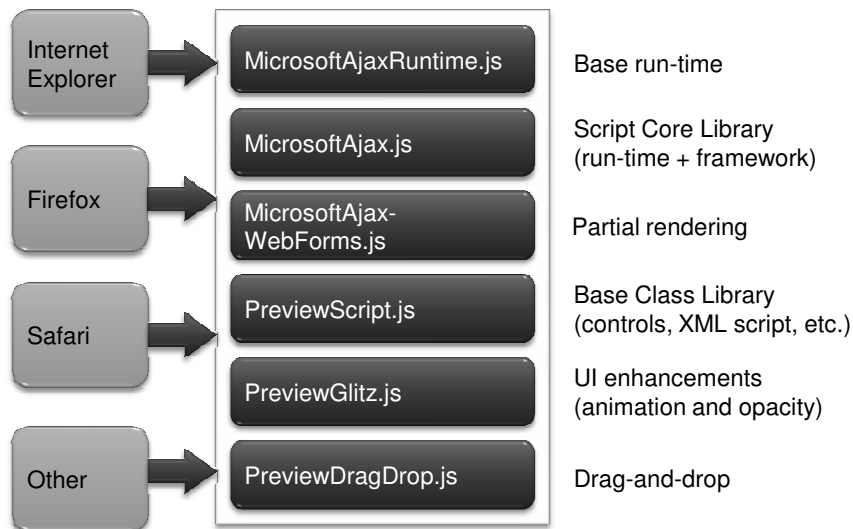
Internet Explorer

Firefox

Safari

Other

MicrosoftAjaxRuntime.js

MicrosoftAjax.js

MicrosoftAjax-WebForms.js

PreviewScript.js

PreviewGlitz.js

PreviewDragDrop.js

Base run-time

Script Core Library (run-time + framework)

Partial rendering

Base Class Library (controls, XML script, etc.)

UI enhancements (animation and opacity)

Drag-and-drop